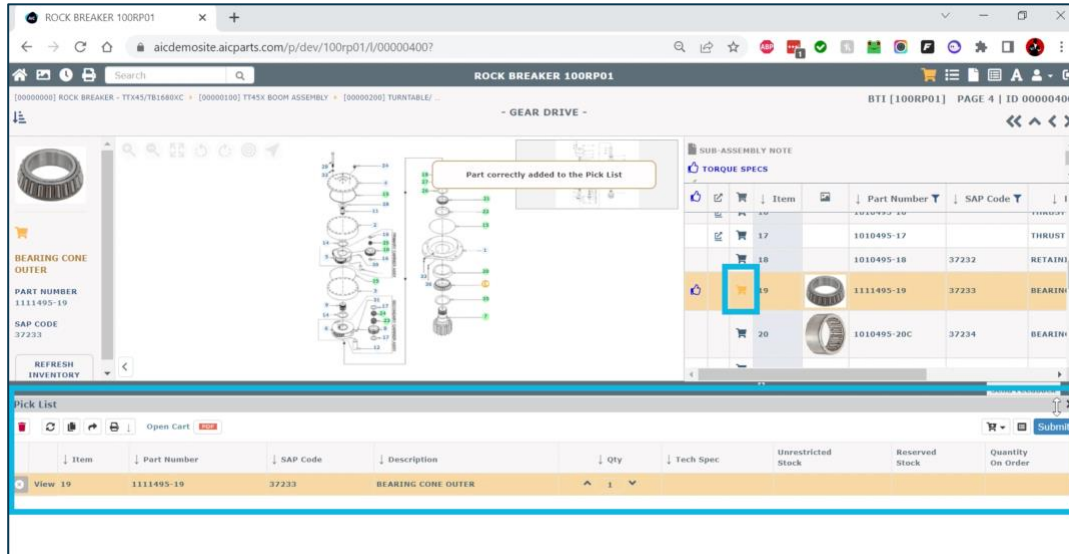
ROCK BREAKER 100RP01

aicdemosite.aicparts.com/p/dev/100rp01/l/00000400?

Search

ROCK BREAKER 100RP01

[00000000] ROCK BREAKER - TTX45/TB1680XC » [00000100] TT45X BOOM ASSEMBLY » [00000200] TURNTABLE/ ...

BTI [100RP01] PAGE 4 | ID 0000040

- GEAR DRIVE -

Part correctly added to the Pick List

BEARING CONE OUTER

PART NUMBER
1111495-19

SAP CODE
37233

REFRESH INVENTORY

SUB-ASSEMBLY NOTE

TORQUE SPECS

| | | | Item | | Part Number | SAP Code | |
|---|---|---|---|---|---|---|---|
| | | | 17 | | 1010495-17 | | THRUST |
| | | | 18 | | 1010495-18 | 37232 | RETAIN |
| | | | 19 | | 1111495-19 | 37233 | BEARIN |
| | | | 20 | | 1010495-20C | 37234 | BEARIN |

Pick List

Open Cart

Submit

| | Item | Part Number | SAP Code | Description | Qty | Tech Spec | Unrestricted Stock | Reserved Stock | Quantity On Order |
|---|---|---|---|---|---|---|---|---|---|
| View | 19 | 1111495-19 | 37233 | BEARING CONE OUTER | 1 | | | | |